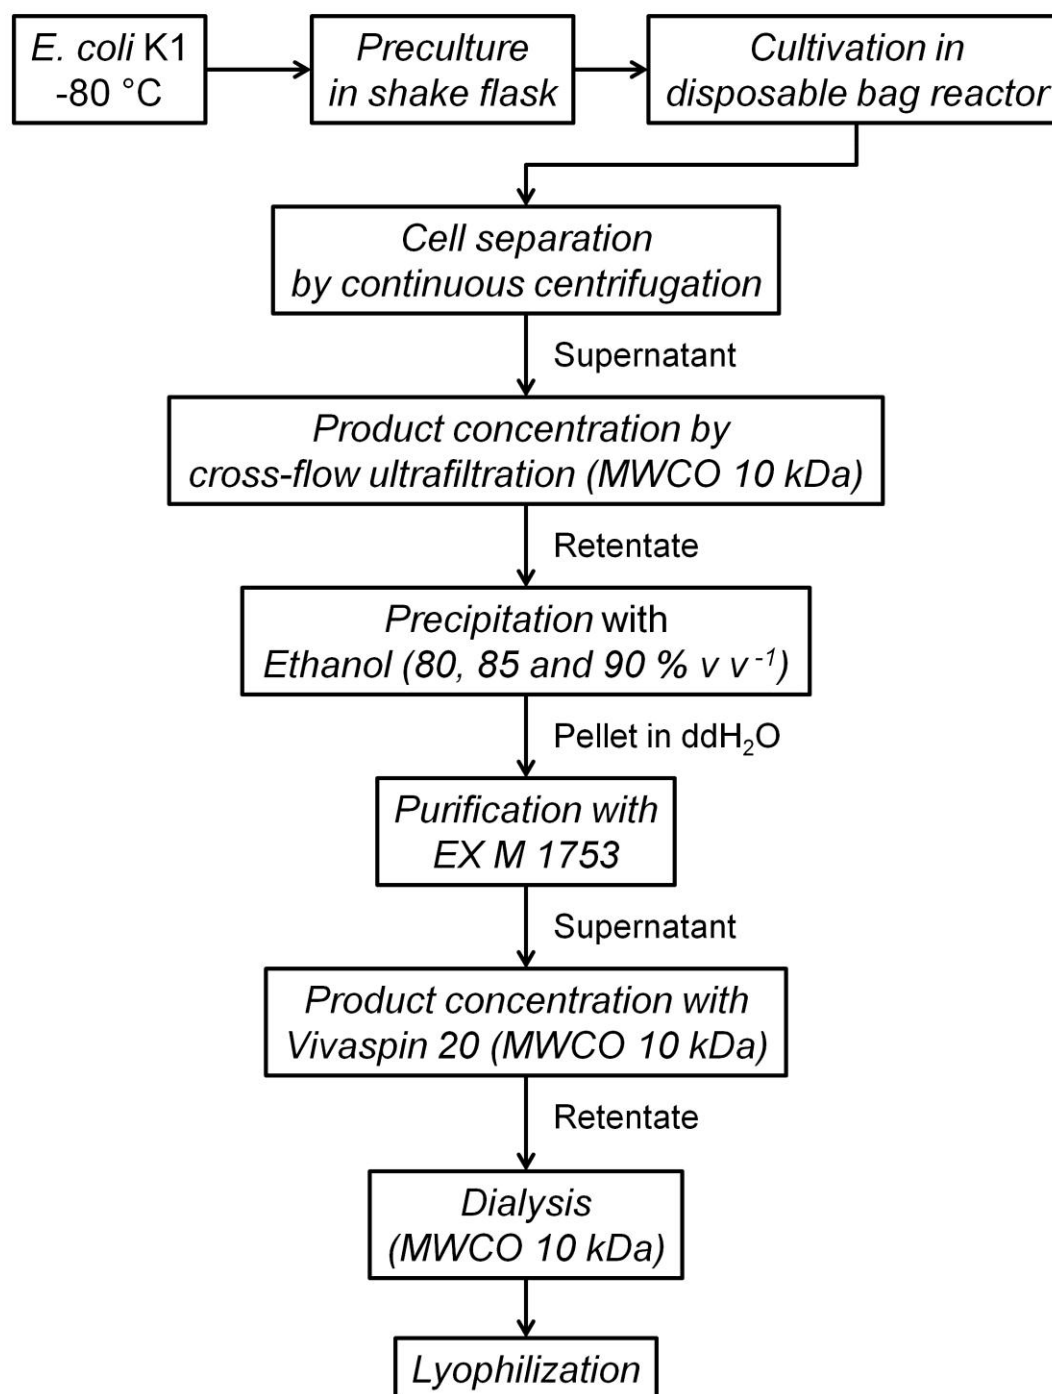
E. coli K1
-80 °C

Preculture
in shake flask

Cultivation in
disposable bag reactor

Cell separation
by continuous centrifugation

Supernatant

Product concentration by
cross-flow ultrafiltration (MWCO 10 kDa)

Retentate

Precipitation with
Ethanol (80, 85 and 90 % v v$^{-1}$)

Pellet in ddH$_2$O

Purification with
EX M 1753

Supernatant

Product concentration with
Vivaspin 20 (MWCO 10 kDa)

Retentate

Dialysis
(MWCO 10 kDa)

Lyophilization